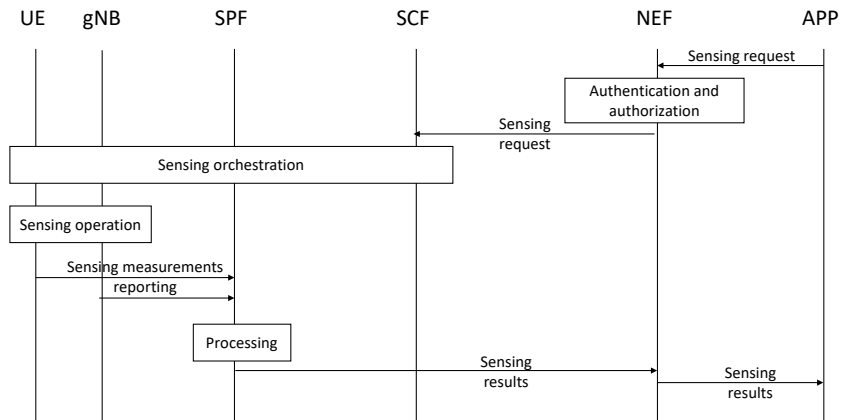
UE gNB SPF SCF NEF APP

Sensing request

Authentication and authorization

Sensing request

Sensing orchestration

Sensing operation

Sensing measurements reporting

Processing

Sensing results

Sensing results